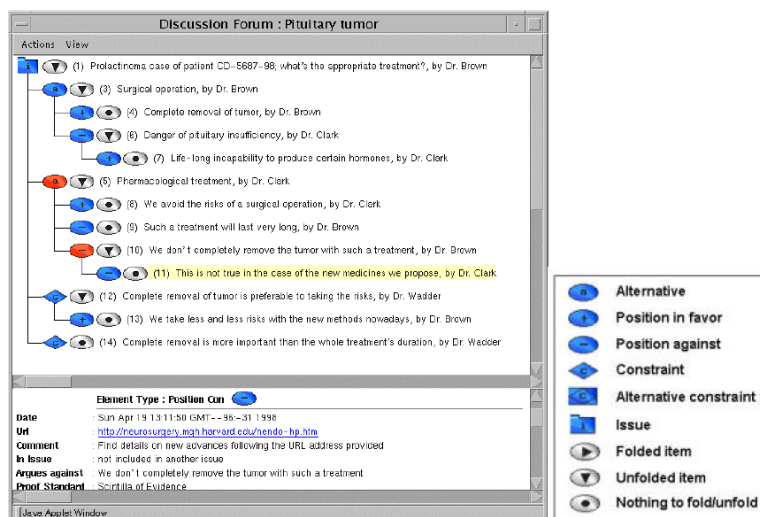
Discussion Forum : Pituitary tumor

Actions View

(1) Prolactinoma case of patient CD-5687-98; what's the appropriate treatment?, by Dr. Brown

(3) Surgical operation, by Dr. Brown

(4) Complete removal of tumor, by Dr. Brown

(6) Danger of pituitary insufficiency, by Dr. Clark

(7) Life-long incapability to produce certain hormones, by Dr. Clark

(5) Pharmacological treatment, by Dr. Clark

(8) We avoid the risks of a surgical operation, by Dr. Clark

(9) Such a treatment will last very long, by Dr. Brown

(10) We don't completely remove the tumor with such a treatment, by Dr. Brown

(11) This is not true in the case of the new medicines we propose, by Dr. Clark

(12) Complete removal of tumor is preferable to taking the risks, by Dr. Wadder

(13) We take less and less risks with the new methods nowadays, by Dr. Brown

(14) Complete removal is more important than the whole treatment's duration, by Dr. Wadder

Element Type : Position Con

| | |
|---|---|
| Date | : Sun Apr 19 13:11:50 GMT--96:-31 1998 |
| Url | : http://neurosurgery.mgh.harvard.edu/nendo-hp.htm |
| Comment | : Find details on new advances following the URL address provided |
| In Issue | : not included in another issue |
| Argues against | : We don't completely remove the tumor with such a treatment |
| Proof Standard | : Scintilla of Evidence |

Java Applet Window

Alternative
Position in favor
Position against
Constraint
Alternative constraint
Issue
Folded item
Unfolded item
Nothing to fold/unfold